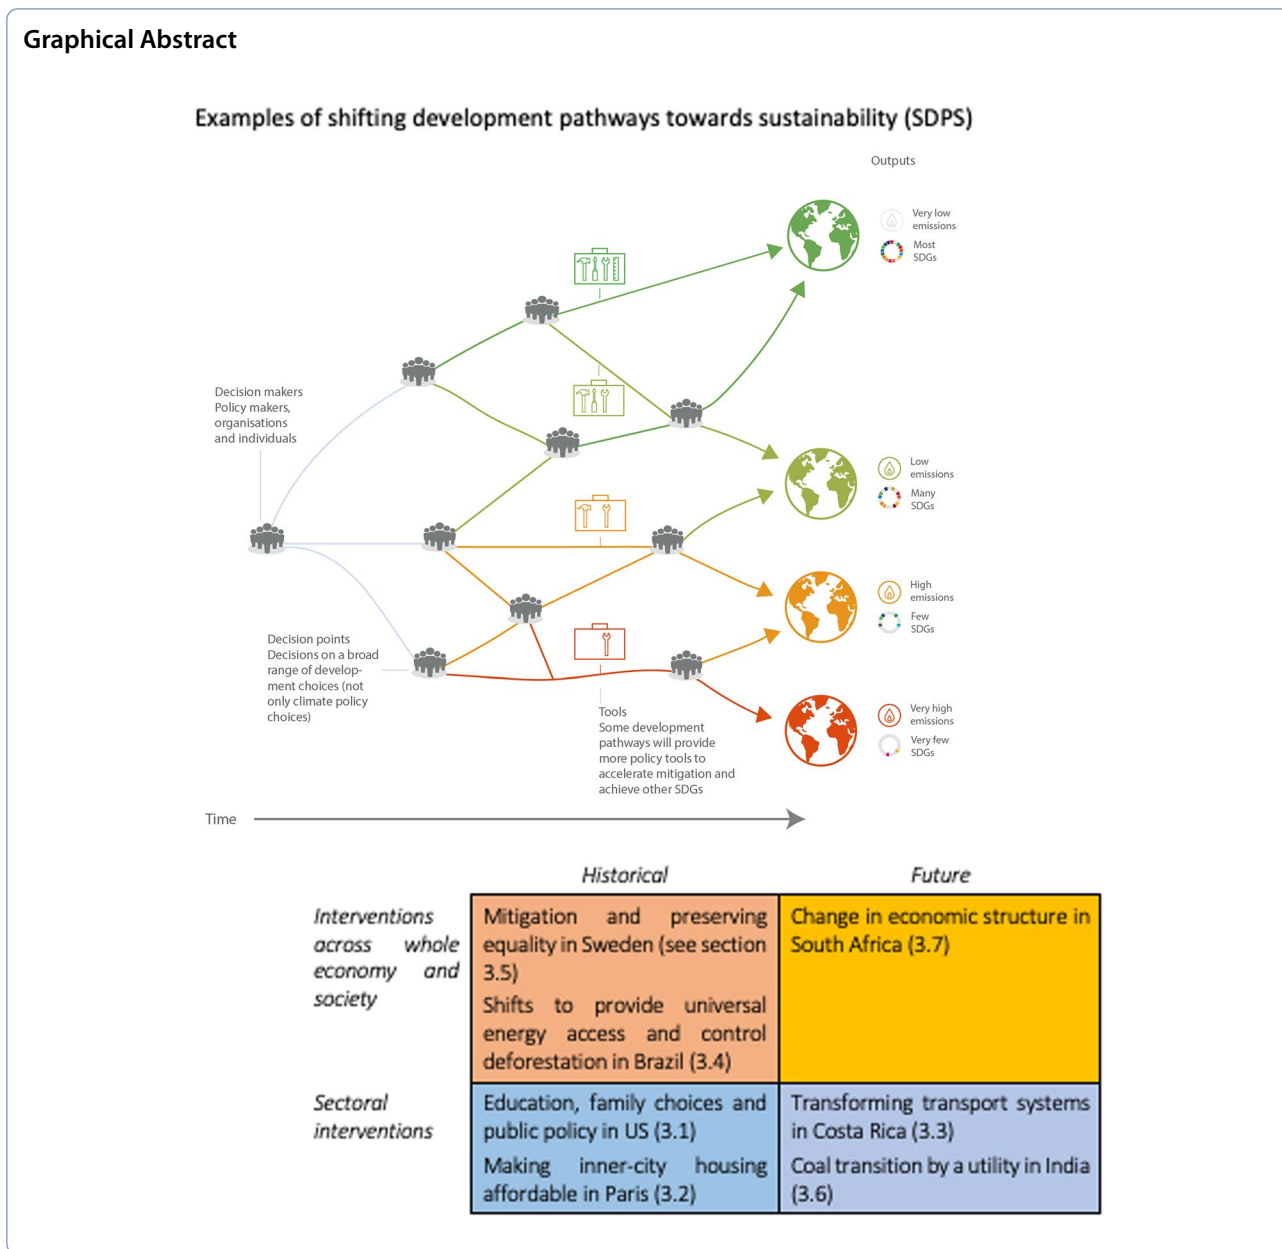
Graphical Abstract

Examples of shifting development pathways towards sustainability (SDPS)

Outputs

Very low emissions
Most SDGs

Low emissions
Many SDGs

High emissions
Few SDGs

Very high emissions
Very few SDGs

Decision makers
Policy makers, organisations and individuals

Decision points
Decisions on a broad range of development choices (not only climate policy choices)

Tools
Some development pathways will provide more policy tools to accelerate mitigation and achieve other SDGs

Time

| | Historical | Future |
|---|---|---|
| Interventions across whole economy and society | Mitigation and preserving equality in Sweden (see section 3.5)<br>Shifts to provide universal energy access and control deforestation in Brazil (3.4) | Change in economic structure in South Africa (3.7) |
| Sectoral interventions | Education, family choices and public policy in US (3.1)<br>Making inner-city housing affordable in Paris (3.2) | Transforming transport systems in Costa Rica (3.3)<br>Coal transition by a utility in India (3.6) |